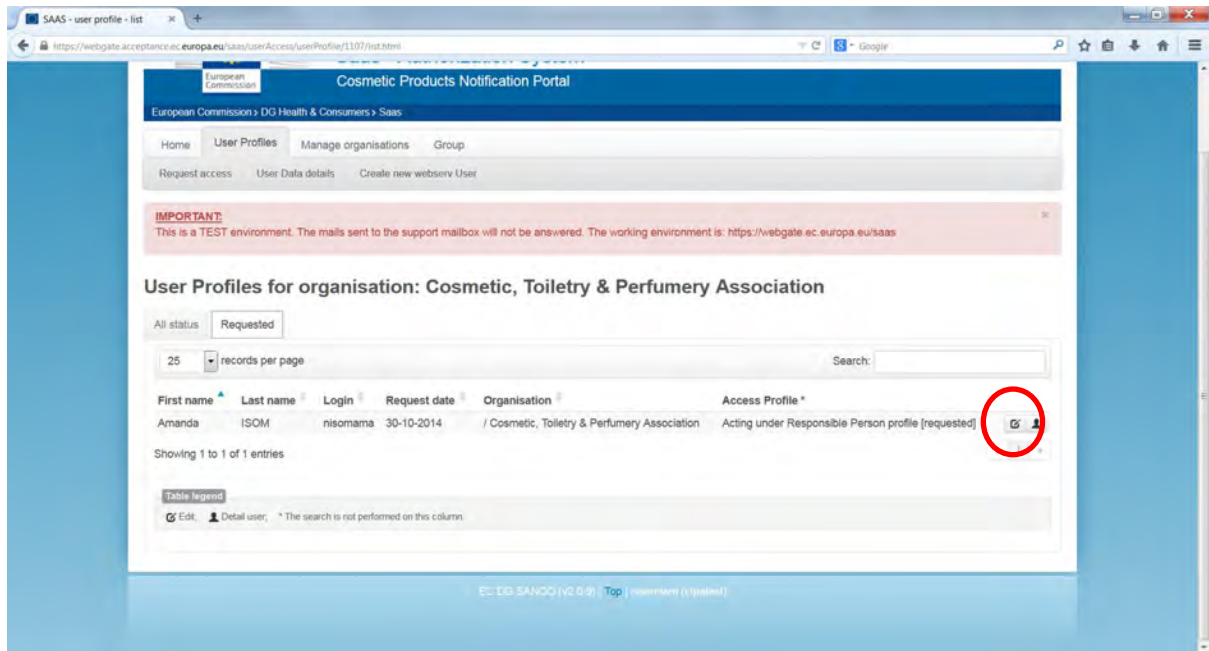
SAAS - user profile - list

https://webgate.acceptance.ec.europa.eu/saas/userAccess/userProfile/1107/list.html

Google

European Commission

Cosmetic Products Notification Portal

European Commission › DG Health & Consumers › Saas

Home | User Profiles | Manage organisations | Group

Request access | User Data details | Create new webserv User

IMPORTANT:
This is a TEST environment. The mails sent to the support mailbox will not be answered. The working environment is: https://webgate.ec.europa.eu/saas

User Profiles for organisation: Cosmetic, Toiletry & Perfumery Association

All status | Requested

25 records per page

Search:

| First name | Last name | Login | Request date | Organisation | Access Profile * |
|---|---|---|---|---|---|
| Amanda | ISOM | nisomama | 30-10-2014 | / Cosmetic, Toiletry & Perfumery Association | Acting under Responsible Person profile [requested] |

Showing 1 to 1 of 1 entries

Table legend

Edit; Detail user; * The search is not performed on this column.

EC DG SANCO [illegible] | Top | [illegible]